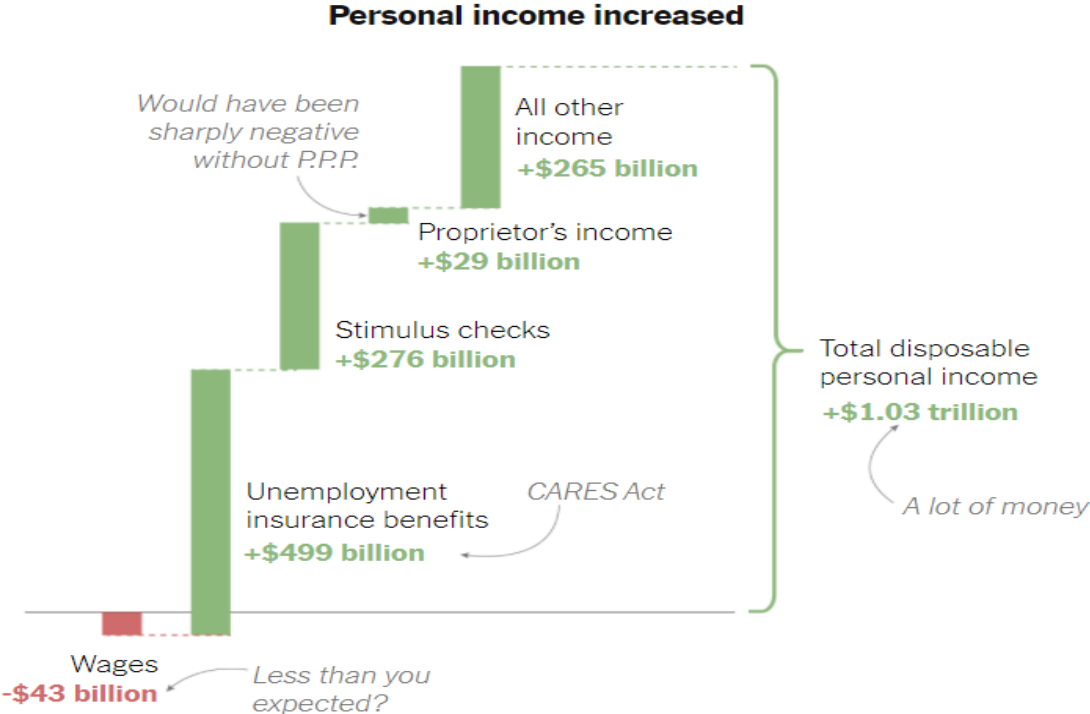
Personal income increased

Would have been sharply negative without P.P.P.

All other income
+$265 billion

Proprietor’s income
+$29 billion

Stimulus checks
+$276 billion

Total disposable personal income
+$1.03 trillion

A lot of money

Unemployment insurance benefits
+$499 billion

CARES Act

Wages
-$43 billion

Less than you expected?